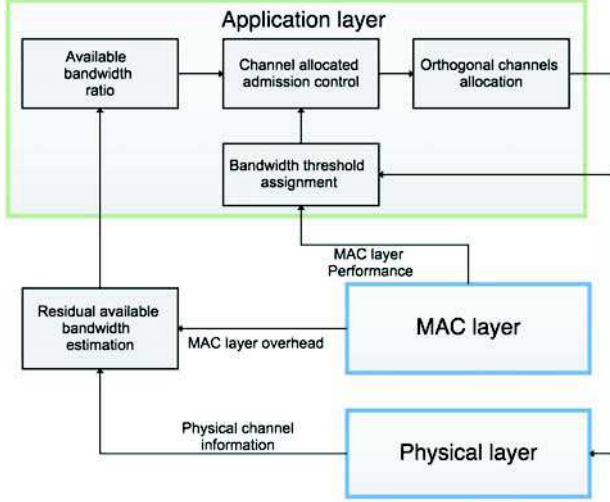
Application layer

Available bandwidth ratio

Channel allocated admission control

Orthogonal channels allocation

Bandwidth threshold assignment

MAC layer Performance

Residual available bandwidth estimation

MAC layer overhead

MAC layer

Physical channel information

Physical layer